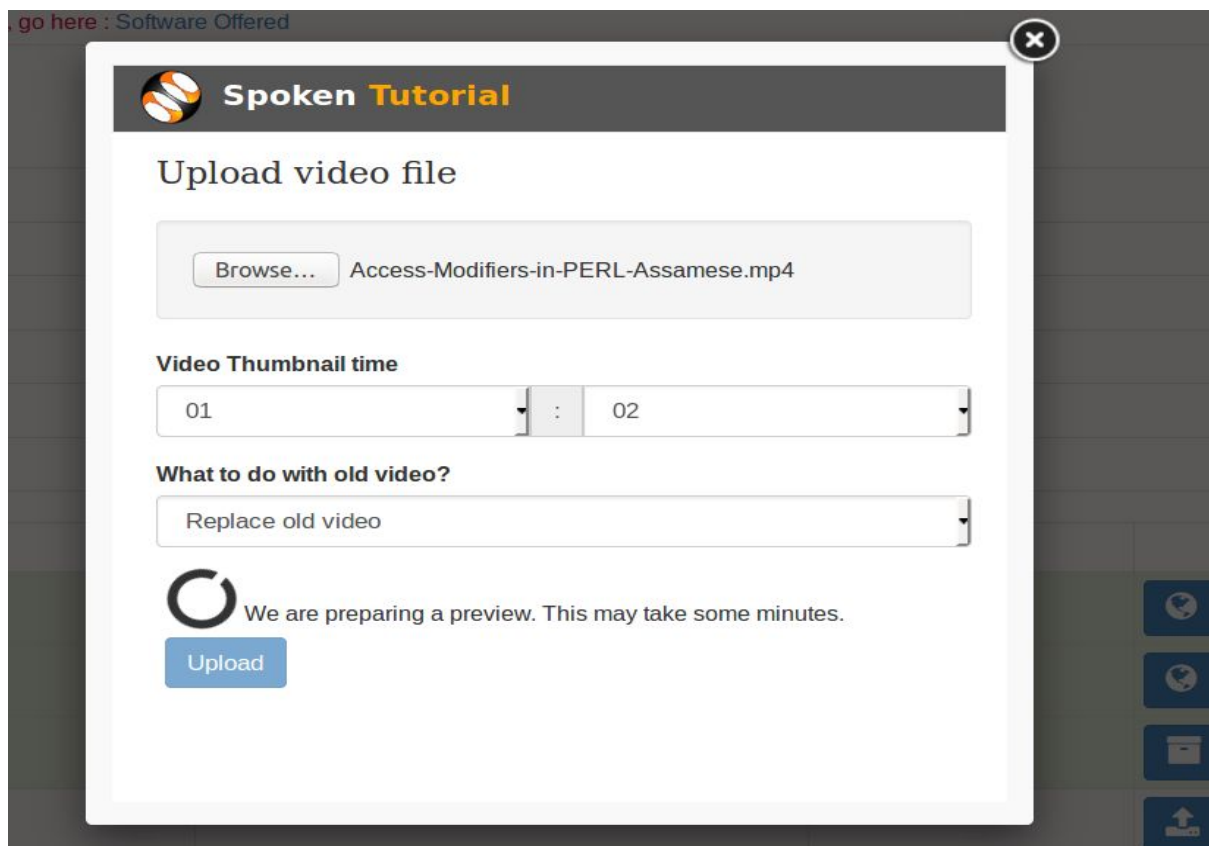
, go here : Software Offered

Spoken Tutorial

Upload video file

Browse... Access-Modifiers-in-PERL-Assamese.mp4

Video Thumbnail time

01 : 02

What to do with old video?

Replace old video

We are preparing a preview. This may take some minutes.

Upload